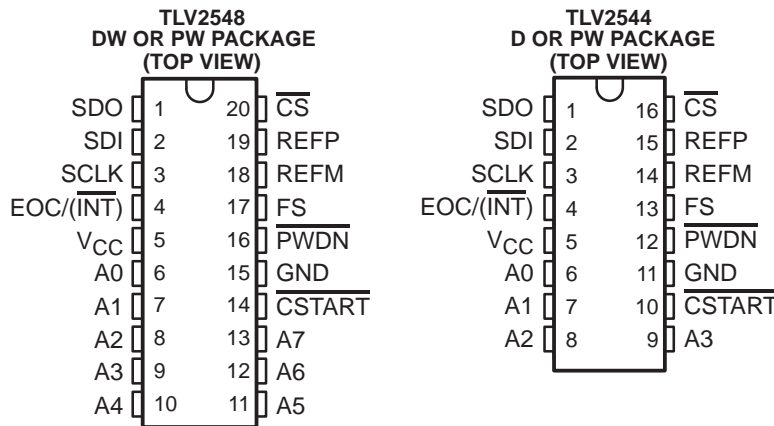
TLV2548
DW OR PW PACKAGE
(TOP VIEW)

| | | | |
|---|---|---|---|
| SDO | 1 | 20 | $\overline{CS}$ |
| SDI | 2 | 19 | REFP |
| SCLK | 3 | 18 | REFM |
| EOC/($\overline{INT}$) | 4 | 17 | FS |
| $V_{CC}$ | 5 | 16 | $\overline{PWDN}$ |
| A0 | 6 | 15 | GND |
| A1 | 7 | 14 | $\overline{CSTART}$ |
| A2 | 8 | 13 | A7 |
| A3 | 9 | 12 | A6 |
| A4 | 10 | 11 | A5 |

TLV2544
D OR PW PACKAGE
(TOP VIEW)

| | | | |
|---|---|---|---|
| SDO | 1 | 16 | $\overline{CS}$ |
| SDI | 2 | 15 | REFP |
| SCLK | 3 | 14 | REFM |
| EOC/($\overline{INT}$) | 4 | 13 | FS |
| $V_{CC}$ | 5 | 12 | $\overline{PWDN}$ |
| A0 | 6 | 11 | GND |
| A1 | 7 | 10 | $\overline{CSTART}$ |
| A2 | 8 | 9 | A3 |